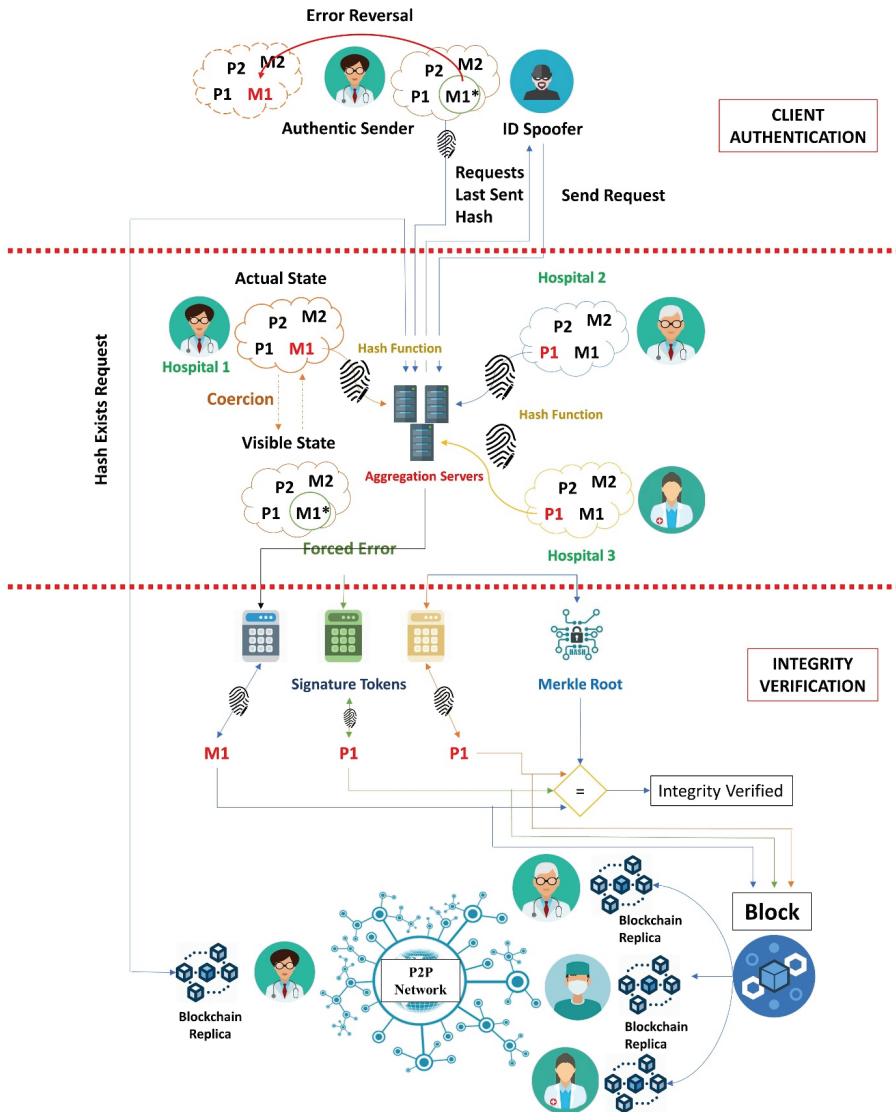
Error Reversal

P2 M2
P1 M1

Authentic Sender

P2 M2
P1 M1*

ID Spoofer

CLIENT AUTHENTICATION

Requests Last Sent Hash

Send Request

Hash Exists Request

Actual State

P2 M2
P1 M1

Hospital 1

Coercion

Visible State

P2 M2
P1 M1*

Forced Error

Hash Function

Aggregation Servers

Hospital 2

P2 M2
P1 M1

Hash Function

P2 M2
P1 M1

Hospital 3

Signature Tokens

Merkle Root

INTEGRITY VERIFICATION

M1

P1

P1

=

Integrity Verified

Block

Blockchain Replica

P2P Network

Blockchain Replica

Blockchain Replica